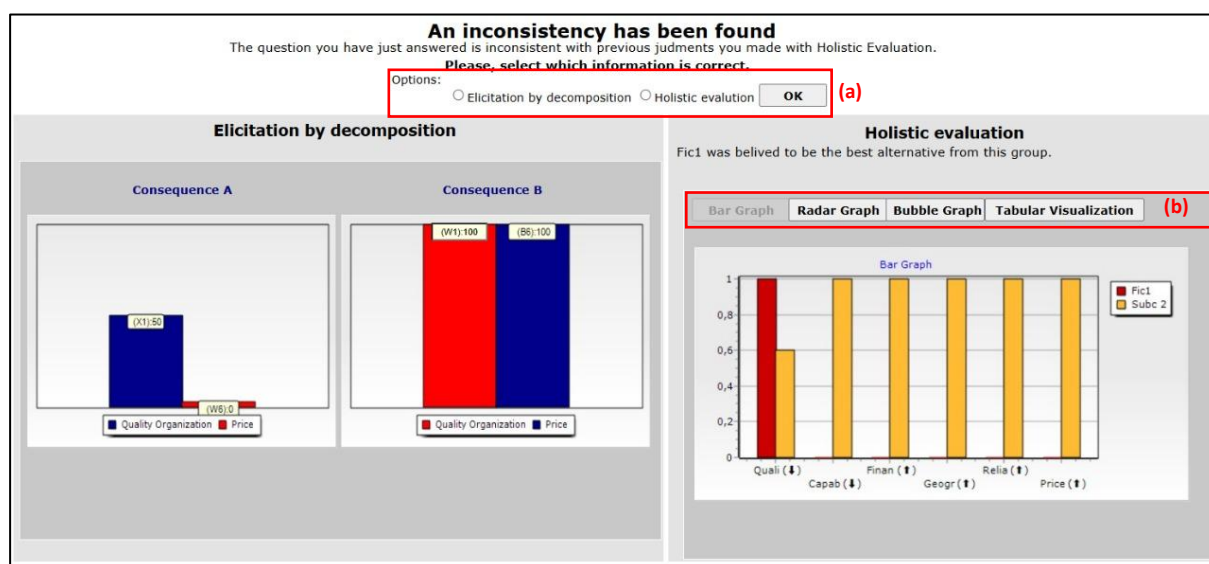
An inconsistency has been found

The question you have just answered is inconsistent with previous judments you made with Holistic Evaluation.

Please, select which information is correct.

Options:
○ Elicitation by decomposition ○ Holistic evalution OK

(a)

Elicitation by decomposition

Consequence A

(X1):50

(W6):0

Quality Organization Price

Consequence B

(W1):100 (B6):100

Quality Organization Price

Holistic evaluation

Fic1 was belived to be the best alternative from this group.

Bar Graph Radar Graph Bubble Graph Tabular Visualization

(b)

Bar Graph

1
0,8
0,6
0,4
0,2
0

Fic1
Subc 2

Quali (⬇) Capab (⬇) Finan (⬆) Geogr (⬆) Relia (⬆) Price (⬆)